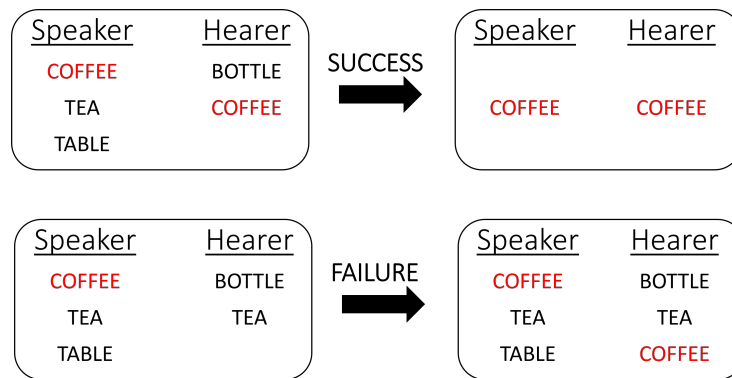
| Speaker | Hearer |
|---|---|
| COFFEE | BOTTLE |
| TEA | COFFEE |
| TABLE | |

SUCCESS

| Speaker | Hearer |
|---|---|
| COFFEE | COFFEE |

| Speaker | Hearer |
|---|---|
| COFFEE | BOTTLE |
| TEA | TEA |
| TABLE | |

FAILURE

| Speaker | Hearer |
|---|---|
| COFFEE | BOTTLE |
| TEA | TEA |
| TABLE | COFFEE |